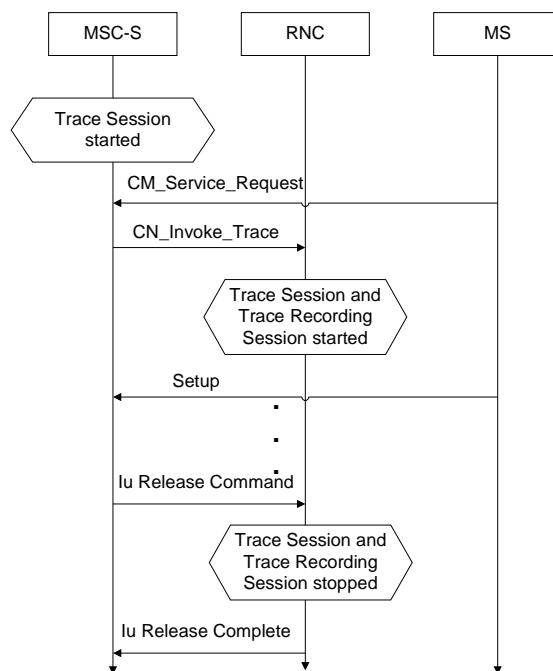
MSC-S

RNC

MS

Trace Session started

CM_Service_Request

CN_Invoke_Trace

Trace Session and Trace Recording Session started

Setup

Iu Release Command

Trace Session and Trace Recording Session stopped

Iu Release Complete